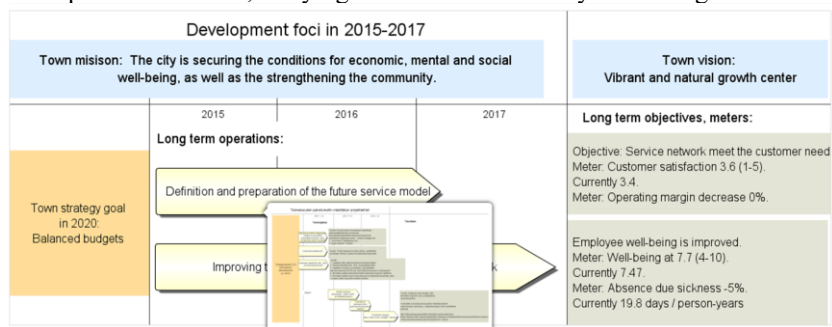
Development foci in 2015-2017

Town misison: The city is securing the conditions for economic, mental and social well-being, as well as the strengthening the community.

Town vision: Vibrant and natural growth center

2015

2016

2017

Long term operations:

Long term objectives, meters:

Town strategy goal in 2020: Balanced budgets

Definition and preparation of the future service model

Improving t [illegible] k

Objective: Service network meet the customer need
Meter: Customer satisfaction 3.6 (1-5).
Currently 3.4.
Meter: Operating margin decrease 0%.

Employee well-being is improved.
Meter: Well-being at 7.7 (4-10).
Currently 7.47.
Meter: Absence due sickness -5%.
Currently 19.8 days / person-years

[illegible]